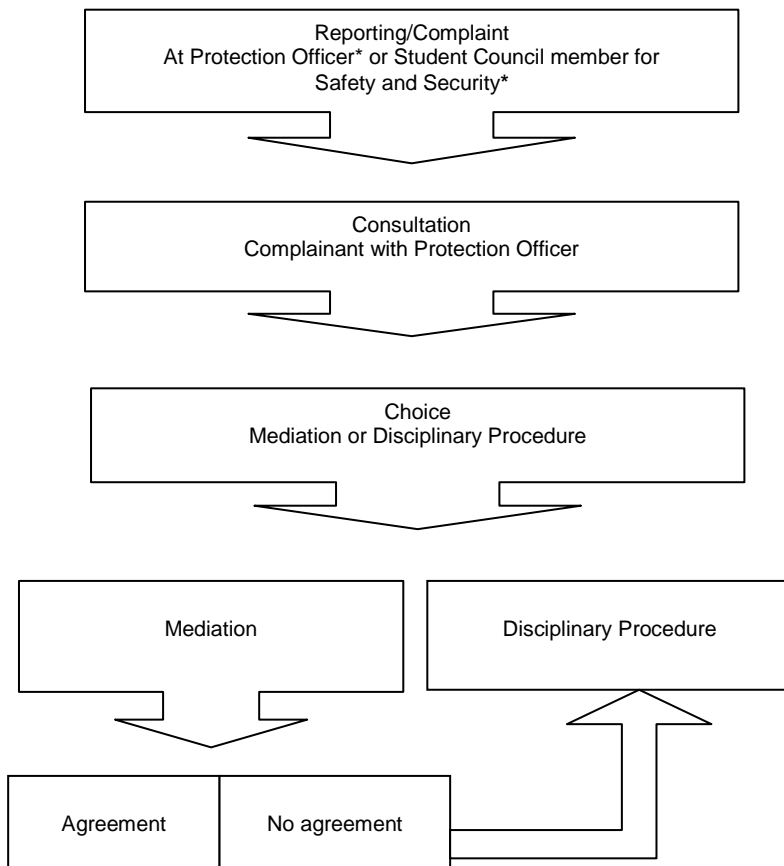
Reporting/Complaint
At Protection Officer* or Student Council member for Safety and Security*

Consultation
Complainant with Protection Officer

Choice
Mediation or Disciplinary Procedure

Mediation

Disciplinary Procedure

| Agreement | No agreement |
|---|---|